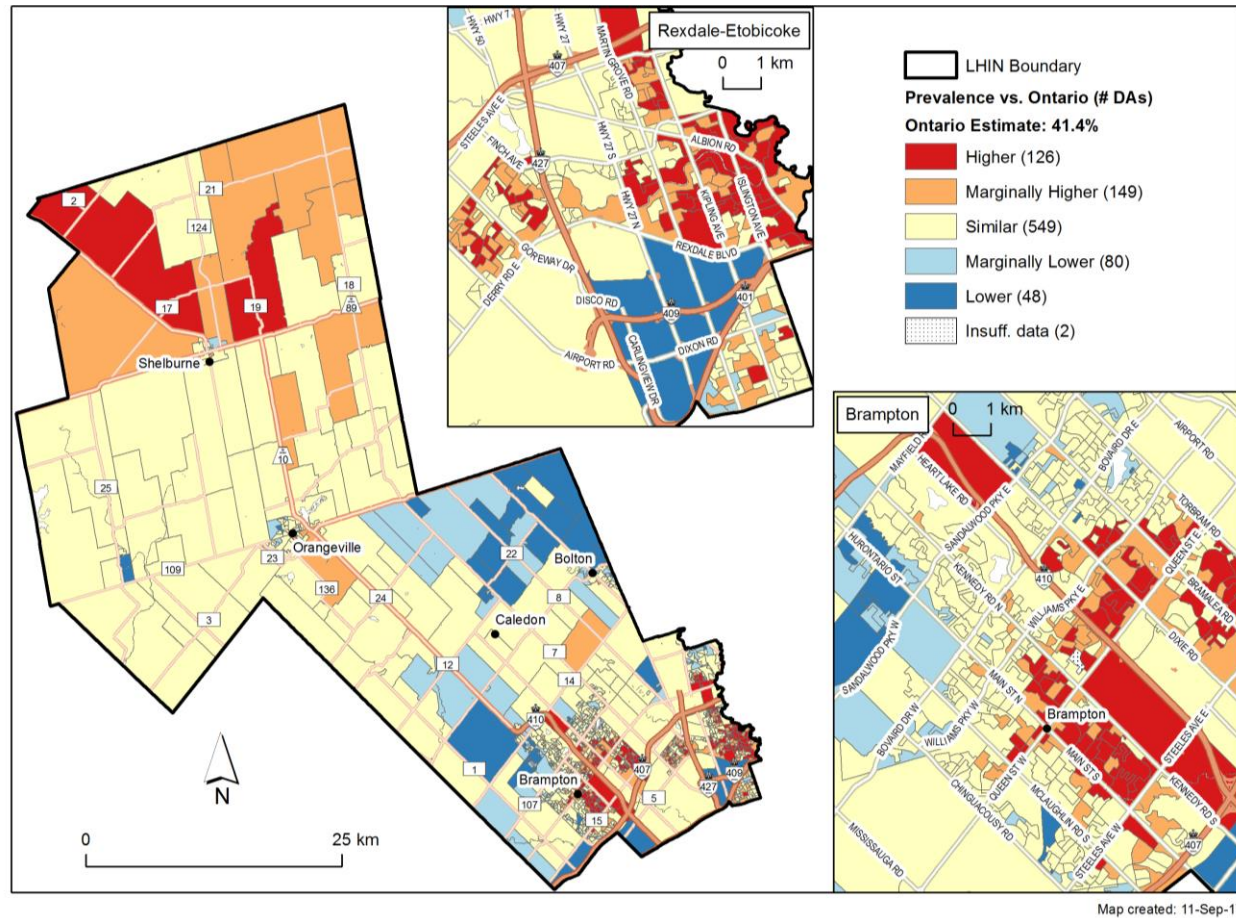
Rexdale-Etobicoke

0 1 km

HWY 7
HWY 50
HWY 27
MARTIN GROVE RD
407
STEELES AVE E
FINCH AVE
427
HWY 27 S
ALBION RD
ISLINGTON AVE
KIPLING AVE
HWY 27 N
REXDALE BLVD
GOREWAY DR
DERRY RD E
DISCO RD
409
401
AIRPORT RD
CARLINGVIEW DR
DIXON RD

LHIN Boundary
Prevalence vs. Ontario (# DAs)
Ontario Estimate: 41.4%
Higher (126)
Marginally Higher (149)
Similar (549)
Marginally Lower (80)
Lower (48)
Insuff. data (2)

2
21
124
17
19
18
89
Shelburne
10
25
Orangeville
23
109
3
136
24
22
Bolton
8
Caledon
12
7
14
410
1
407
Brampton
107
15
5
427
409

N

0 25 km

Brampton
0 1 km
MAYFIELD
HEART LAKE RD
BOVAIRD DR E
AIRPORT RD
TORBRAM RD
SANDALWOOD PKY E
HURONTARIO ST
KENNEDY RD N
410
QUEEN ST E
BRAMALEA RD
WILLIAMS PKY E
DIXIE RD
SANDALWOOD PKY W
MAIN ST N
BOVAIRD DR W
WILLIAMS PKY W
Brampton
QUEEN ST W
MAIN ST S
STEELES AVE E
KENNEDY RD S
CHINGUACOUSY RD
MCLAUGHLIN RD S
STEELES AVE W
MISSISSAUGA RD
407

Map created: 11-Sep-1